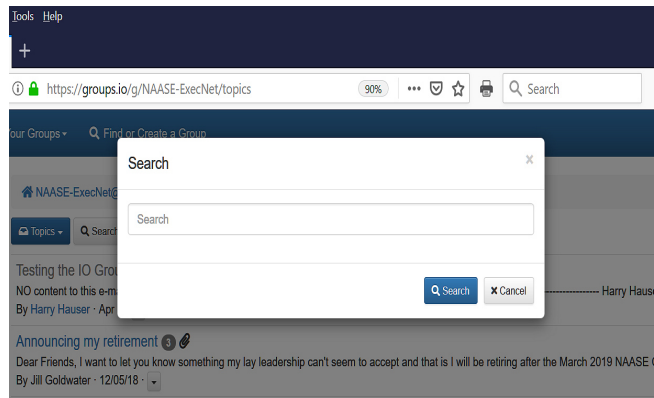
Tools Help

+

https://groups.io/g/NAASE-ExecNet/topics 90% ••• Search

Your Groups▾ Find or Create a Group

NAASE-ExecNet@

Topics▾ Search

Testing the IO Grou

NO content to this e-ma ---------------- Harry Hause

By Harry Hauser · Apr

Search ×

Search

Search Cancel

Announcing my retirement 3

Dear Friends, I want to let you know something my lay leadership can't seem to accept and that is I will be retiring after the March 2019 NAASE

By Jill Goldwater · 12/05/18 · ▾